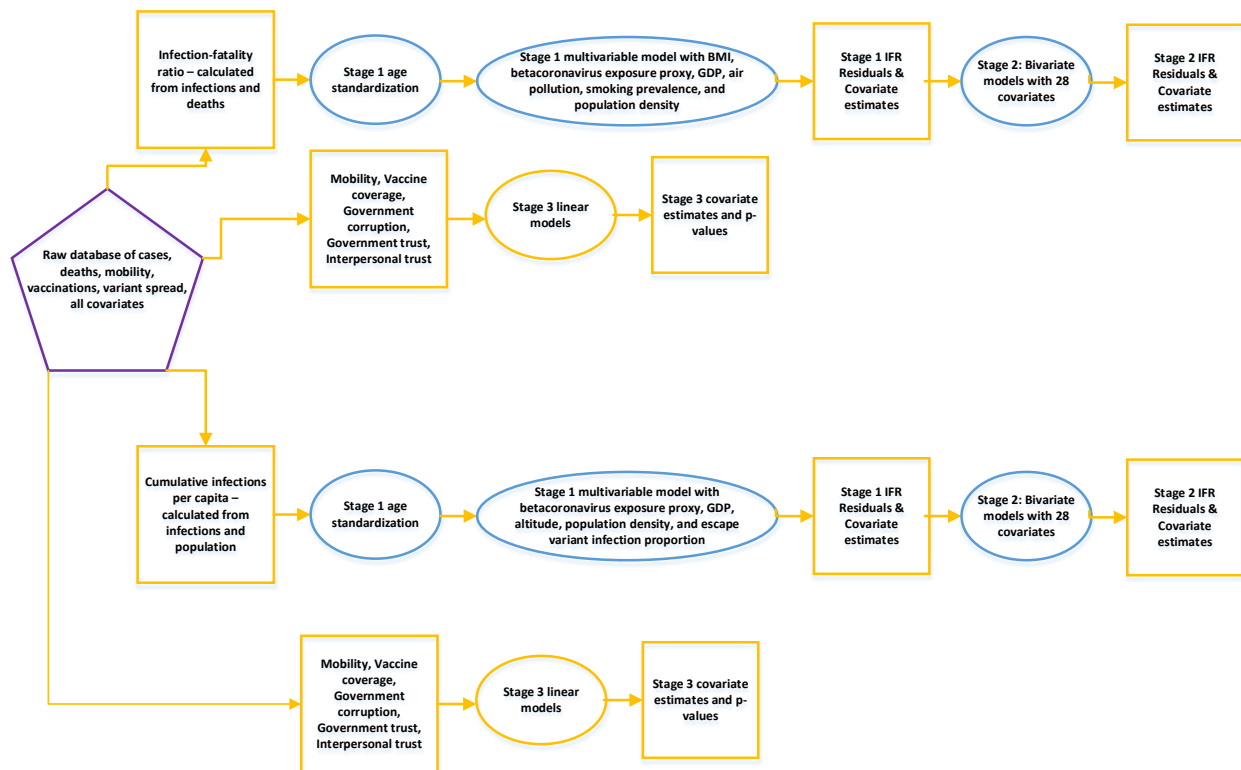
Infection-fatality ratio – calculated from infections and deaths

Stage 1 age standardization

Stage 1 multivariable model with BMI, betacoronavirus exposure proxy, GDP, air pollution, smoking prevalence, and population density

Stage 1 IFR Residuals & Covariate estimates

Stage 2: Bivariate models with 28 covariates

Stage 2 IFR Residuals & Covariate estimates

Mobility, Vaccine coverage, Government corruption, Government trust, Interpersonal trust

Stage 3 linear models

Stage 3 covariate estimates and p-values

Raw database of cases, deaths, mobility, vaccinations, variant spread, all covariates

Cumulative infections per capita – calculated from infections and population

Stage 1 age standardization

Stage 1 multivariable model with betacoronavirus exposure proxy, GDP, altitude, population density, and escape variant infection proportion

Stage 1 IFR Residuals & Covariate estimates

Stage 2: Bivariate models with 28 covariates

Stage 2 IFR Residuals & Covariate estimates

Mobility, Vaccine coverage, Government corruption, Government trust, Interpersonal trust

Stage 3 linear models

Stage 3 covariate estimates and p-values